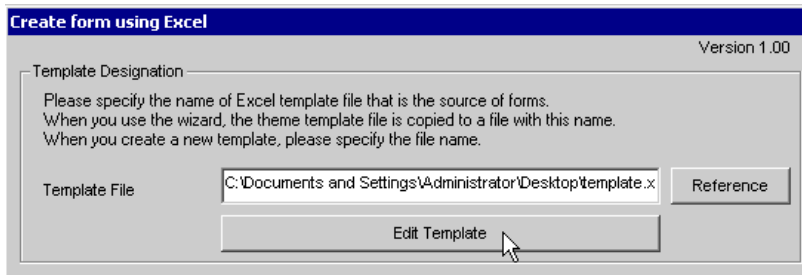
Create form using Excel

Version 1.00

Template Designation

Please specify the name of Excel template file that is the source of forms.
When you use the wizard, the theme template file is copied to a file with this name.
When you create a new template, please specify the file name.

Template File

C:\Documents and Settings\Administrator\Desktop\template.x

Reference

Edit Template